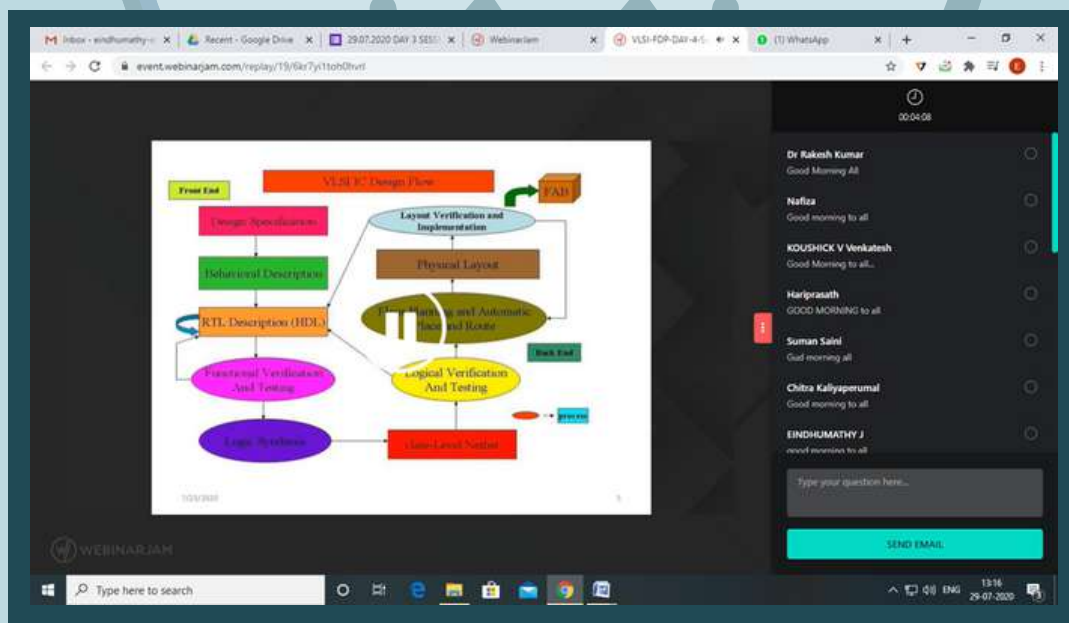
Inbox - eindhumathy-e ×
Recent - Google Drive ×
29.07.2020 DAY 3 SESS ×
Webinarjam ×
VLSI-FDP-DAY-4-1 ×
(1) WhatsApp ×

event.webinarjam.com/replay/19/6kr7yi1toh0hvrl

00:04:08

Front End
VLSI IC Design Flow
FAB
Design Specification
Layout Verification and Implementation
Behavioral Description
Physical Layout
RTL Description (HDL)
Floor Planning and Automatic Place and Route
Back End
Functional Verification And Testing
Logical Verification And Testing
process
Logic Synthesis
Gate-Level Netlist
7/23/2020
5

Dr Rakesh Kumar
Good Morning All

Nafiza
Good morning to all

KOUSHICK V Venkatesh
Good Morning to all...

Hariprasath
GOOD MORNING to all

Suman Saini
Gud morning all

Chitra Kaliyaperumal
Good morning to all

EINDHUMATHY J
good morning to all

Type your question here...

SEND EMAIL

WEBINARJAM

Type here to search

ENG 13:16 29-07-2020